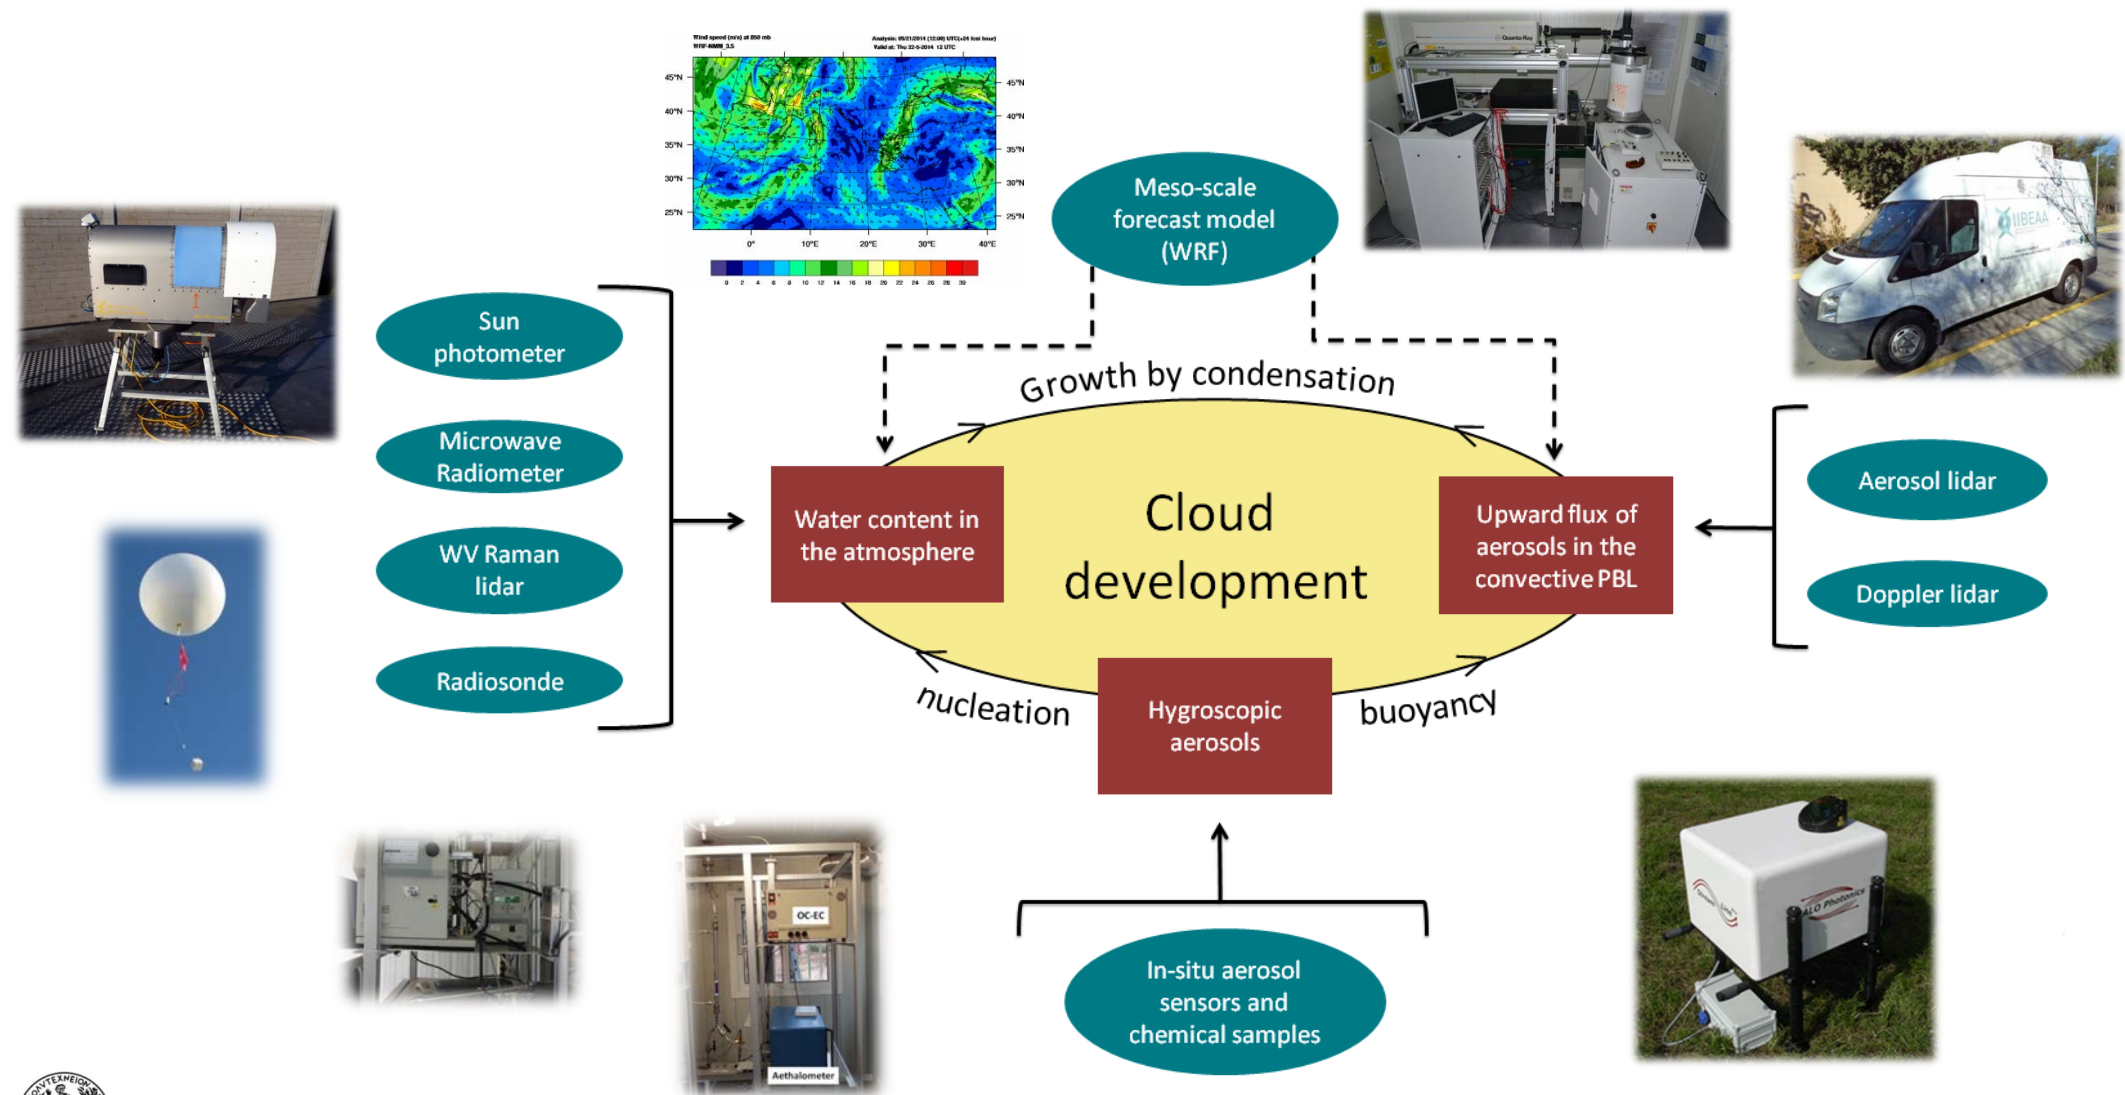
Wind speed (m/s) at 850 mb
WRF-NMM_3.5
Analysis: 05/21/2014 (12:00) UTC(+24 fcst hour)
Valid at: Thu 22-5-2014 12 UTC

45°N
40°N
35°N
30°N
25°N
0°
10°E
20°E
30°E
40°E
0 2 4 6 8 10 12 14 16 18 20 22 24 26 28 30

Meso-scale forecast model (WRF)

Sun photometer

Microwave Radiometer

WV Raman lidar

Radiosonde

Growth by condensation

Water content in the atmosphere

Cloud development

Upward flux of aerosols in the convective PBL

nucleation

Hygroscopic aerosols

buoyancy

Aerosol lidar

Doppler lidar

OC-EC

Aethalometer

In-situ aerosol sensors and chemical samples

ALO Photonics